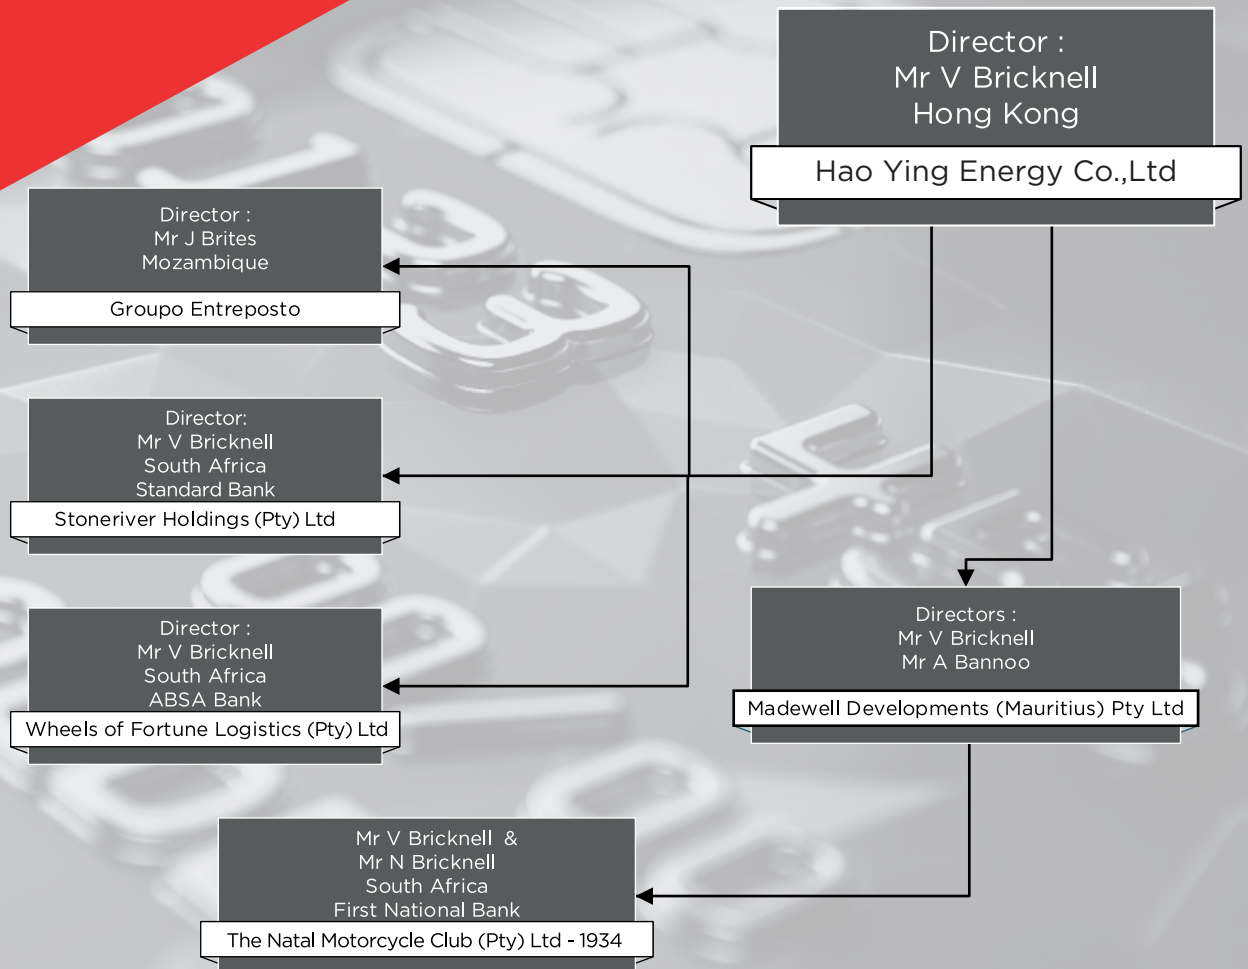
Director :
Mr V Bricknell
Hong Kong

Hao Ying Energy Co.,Ltd

Director :
Mr J Brites
Mozambique

Groupo Entreposto

Director:
Mr V Bricknell
South Africa
Standard Bank

Stoneriver Holdings (Pty) Ltd

Director :
Mr V Bricknell
South Africa
ABSA Bank

Wheels of Fortune Logistics (Pty) Ltd

Directors :
Mr V Bricknell
Mr A Bannoo

Madewell Developments (Mauritius) Pty Ltd

Mr V Bricknell &
Mr N Bricknell
South Africa
First National Bank

The Natal Motorcycle Club (Pty) Ltd - 1934